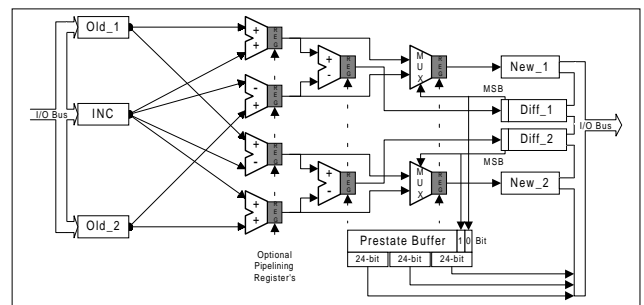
Old_1

I/O Bus

INC

Old_2

+
+
REG

+
-
REG

-
+
REG

+
+
REG

+
-
REG

+
-
REG

M
U
X
REG

M
U
X
REG

New_1

MSB

Diff_1

I/O Bus

Diff_2

MSB

New_2

Prestate Buffer

1 0 Bit

24-bit

24-bit

24-bit

Optional Pipelining Register's